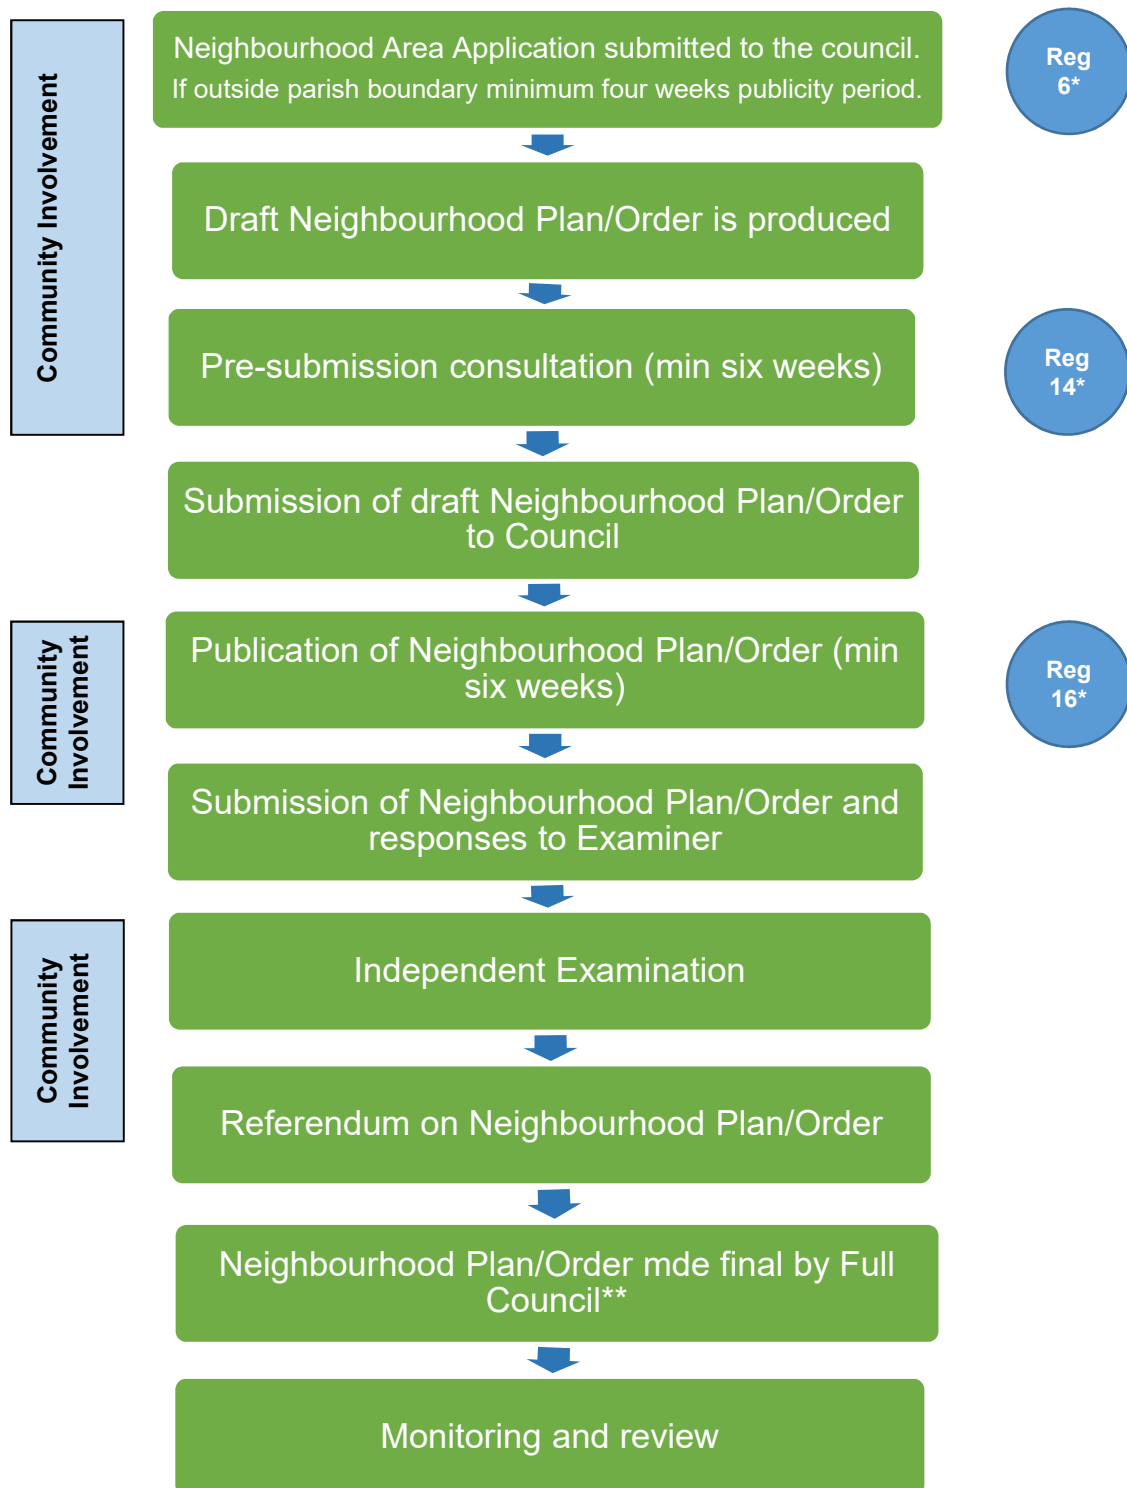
Community Involvement

Neighbourhood Area Application submitted to the council.
If outside parish boundary minimum four weeks publicity period.

Reg 6*

Draft Neighbourhood Plan/Order is produced

Pre-submission consultation (min six weeks)

Reg 14*

Submission of draft Neighbourhood Plan/Order to Council

Community Involvement

Publication of Neighbourhood Plan/Order (min six weeks)

Reg 16*

Submission of Neighbourhood Plan/Order and responses to Examiner

Community Involvement

Independent Examination

Referendum on Neighbourhood Plan/Order

Neighbourhood Plan/Order mde final by Full Council**

Monitoring and review